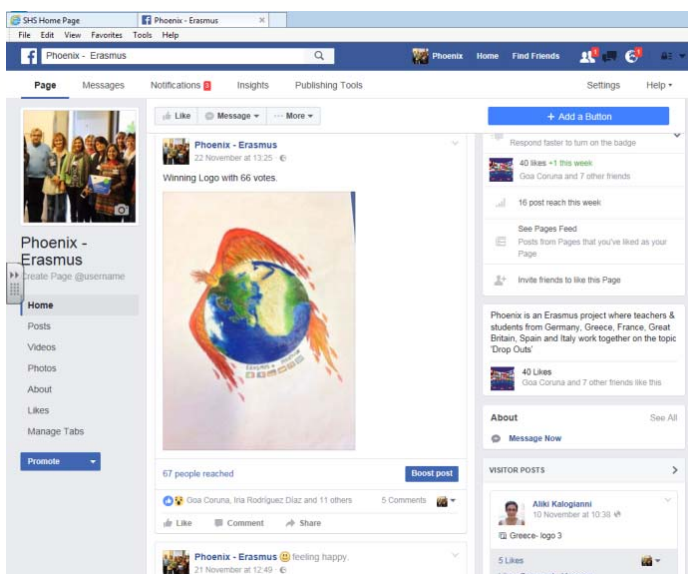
SHS Home Page
Phoenix - Erasmus
File Edit View Favorites Tools Help
Phoenix - Erasmus
Phoenix Home Find Friends
Page Messages Notifications 2 Insights Publishing Tools Settings Help

Phoenix - Erasmus
Create Page @username
Home
Posts
Videos
Photos
About
Likes
Manage Tabs
Promote

Like Message More
Phoenix - Erasmus
22 November at 13:25
Winning Logo with 66 votes.
67 people reached
Boost post
Goa Coruna, Ina Rodriguez Diaz and 11 others
5 Comments
Like Comment Share

Phoenix - Erasmus feeling happy.
21 November at 12:49

+ Add a Button
Respond faster to turn on the badge
40 likes +1 this week
Goa Coruna and 7 other friends
16 post reach this week
See Pages Feed
Posts from Pages that you've liked as your Page
Invite friends to like this Page

Phoenix is an Erasmus project where teachers & students from Germany, Greece, France, Great Britain, Spain and Italy work together on the topic 'Drop Outs'
40 Likes
Goa Coruna and 7 other friends like this

About
See All
Message Now

VISITOR POSTS
Aliki Kalogianni
10 November at 10:38
Greece- logo 3
5 Likes